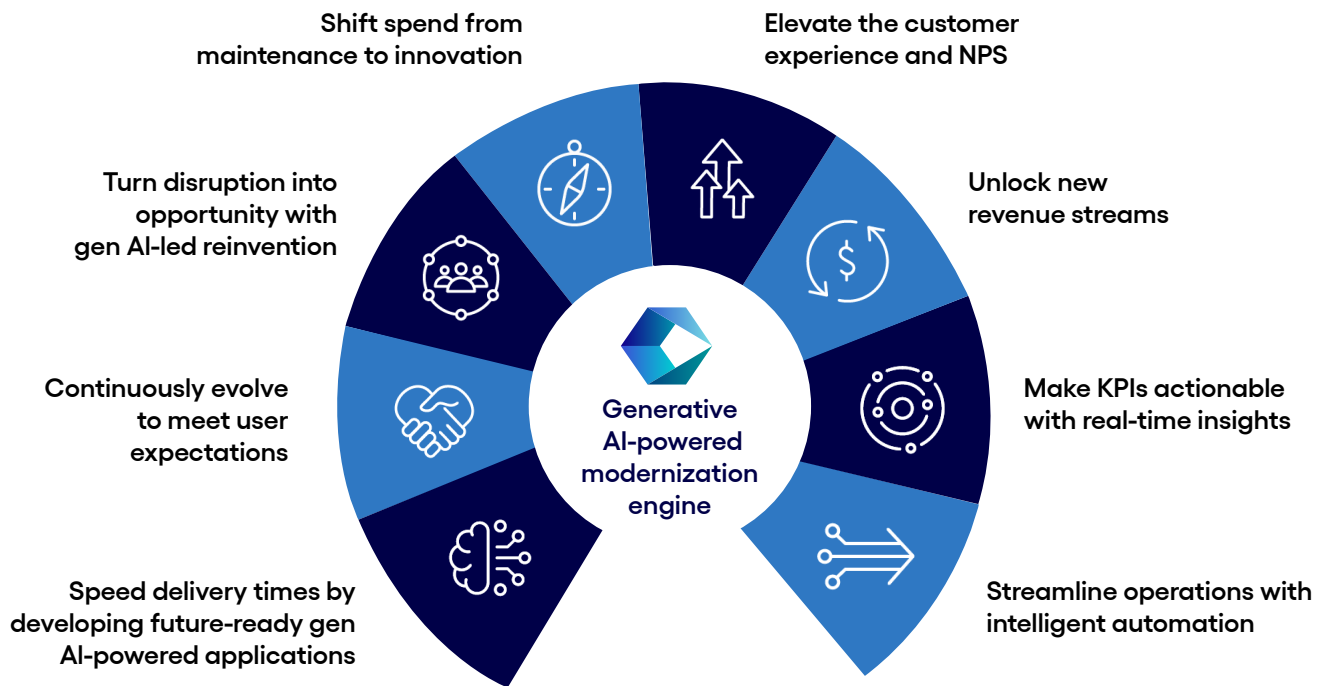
Shift spend from maintenance to innovation

Elevate the customer experience and NPS

Turn disruption into opportunity with gen AI-led reinvention

Unlock new revenue streams

Continuously evolve to meet user expectations

Generative AI-powered modernization engine

Make KPIs actionable with real-time insights

Speed delivery times by developing future-ready gen AI-powered applications

Streamline operations with intelligent automation